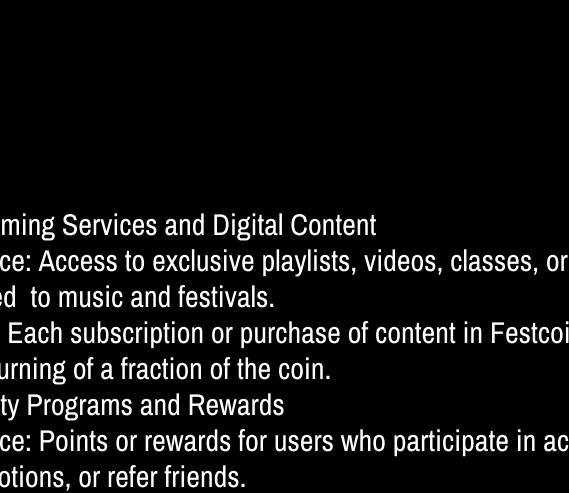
ming Services and Digital Content
ce: Access to exclusive playlists, videos, classes, or
ed to music and festivals.
Each subscription or purchase of content in Festcoi
urning of a fraction of the coin.
ty Programs and Rewards
ce: Points or rewards for users who participate in ac
otions, or refer friends.